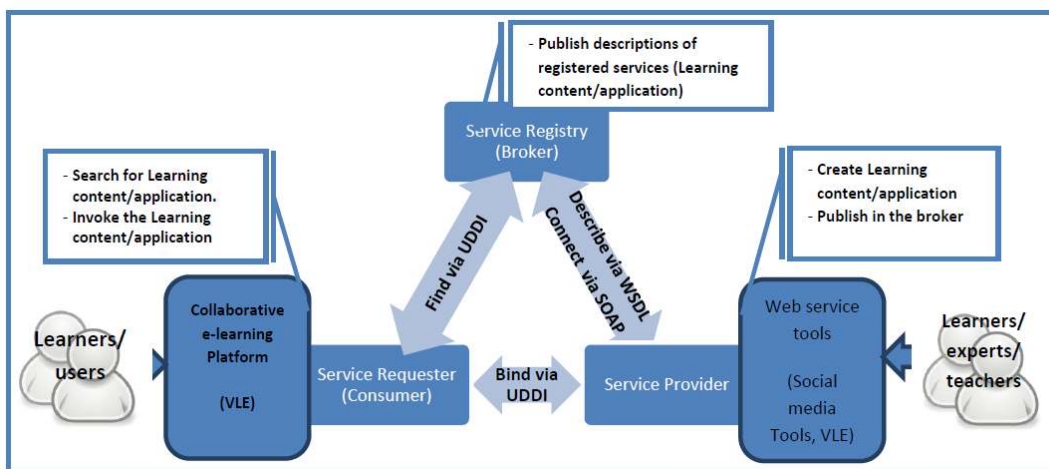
- Publish descriptions of registered services (Learning content/application)

Service Registry (Broker)

- Search for Learning content/application.
- Invoke the Learning content/application

- Create Learning content/application
- Publish in the broker

Find via UDDI

Describe via WSDL
Connect via SOAP

Learners/ users

Collaborative e-learning Platform

(VLE)

Service Requester (Consumer)

Bind via UDDI

Service Provider

Web service tools

(Social media Tools, VLE)

Learners/ experts/ teachers